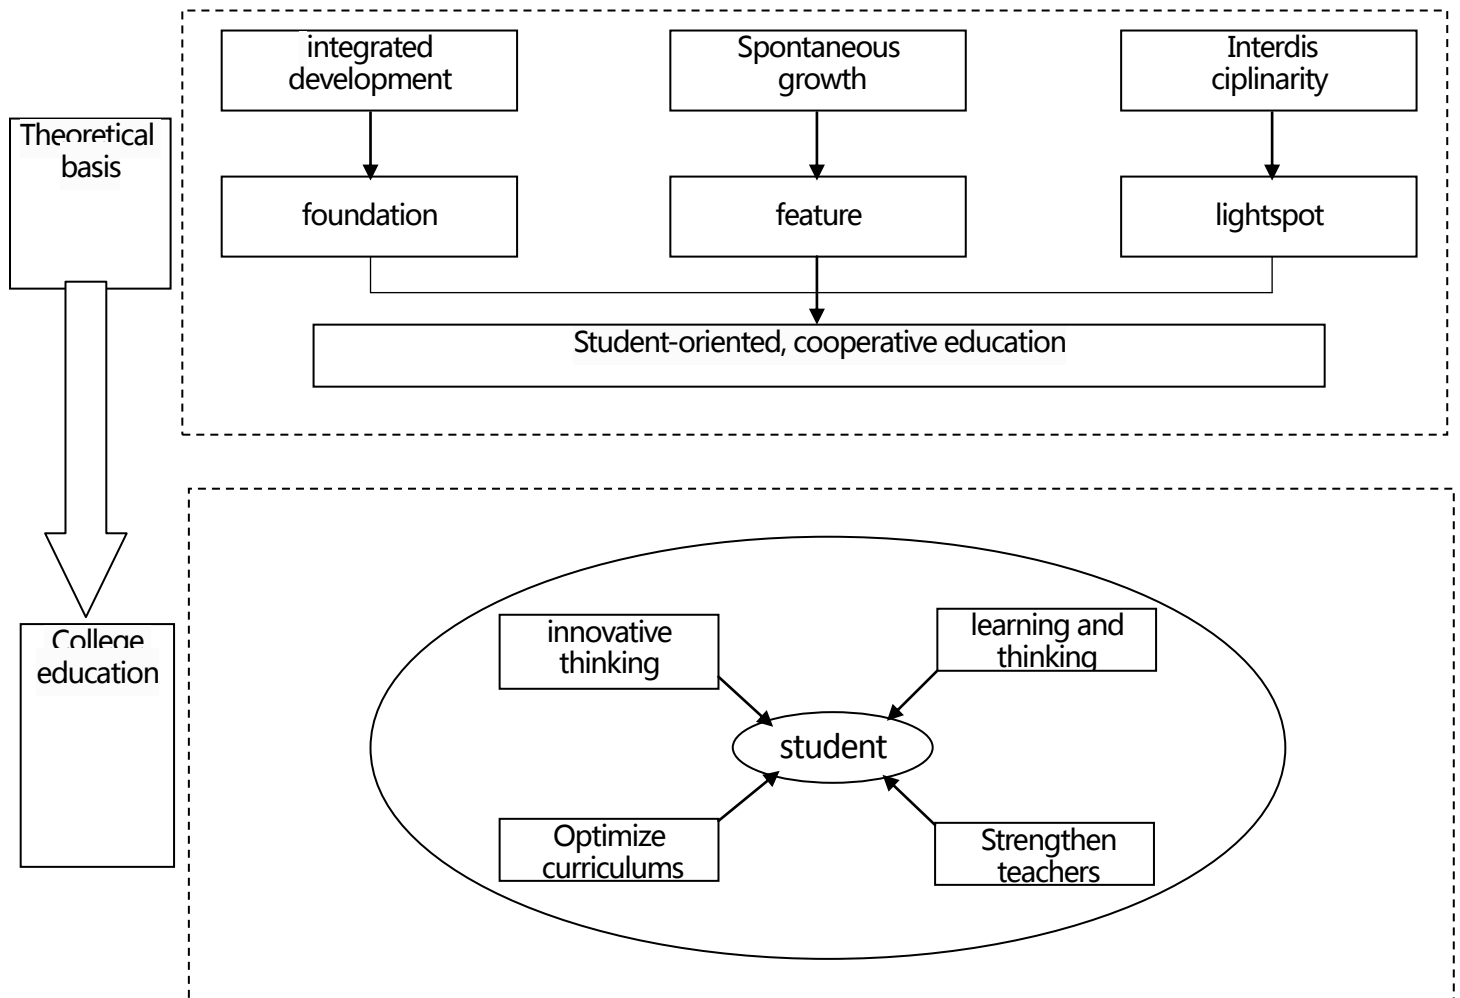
Theoretical basis

integrated development

Spontaneous growth

Interdis ciplinarity

foundation

feature

lightspot

Student-oriented, cooperative education

College education

innovative thinking

learning and thinking

student

Optimize curriculums

Strengthen teachers